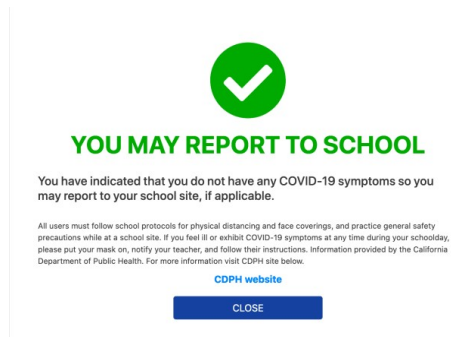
YOU MAY REPORT TO SCHOOL

You have indicated that you do not have any COVID-19 symptoms so you may report to your school site, if applicable.

All users must follow school protocols for physical distancing and face coverings, and practice general safety precautions while at a school site. If you feel ill or exhibit COVID-19 symptoms at any time during your schoolday, please put your mask on, notify your teacher, and follow their instructions. Information provided by the California Department of Public Health. For more information visit CDPH site below.

CDPH website

CLOSE